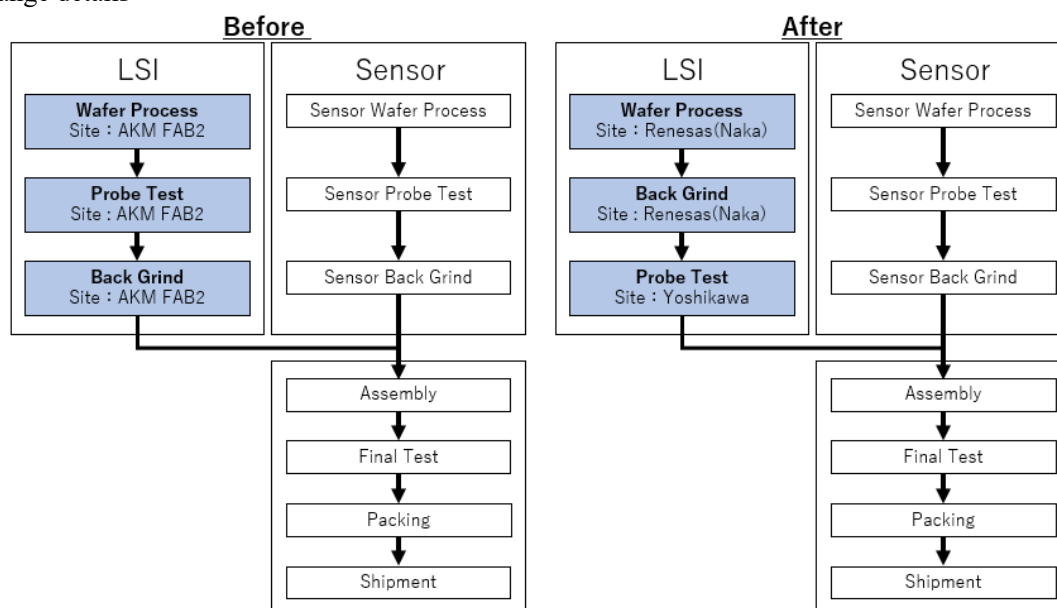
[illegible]ange details

Before

LSI

Wafer Process
Site : AKM FAB2

Probe Test
Site : AKM FAB2

Back Grind
Site : AKM FAB2

Sensor

Sensor Wafer Process

Sensor Probe Test

Sensor Back Grind

Assembly

Final Test

Packing

Shipment

After

LSI

Wafer Process
Site : Renesas(Naka)

Back Grind
Site : Renesas(Naka)

Probe Test
Site : Yoshikawa

Sensor

Sensor Wafer Process

Sensor Probe Test

Sensor Back Grind

Assembly

Final Test

Packing

Shipment